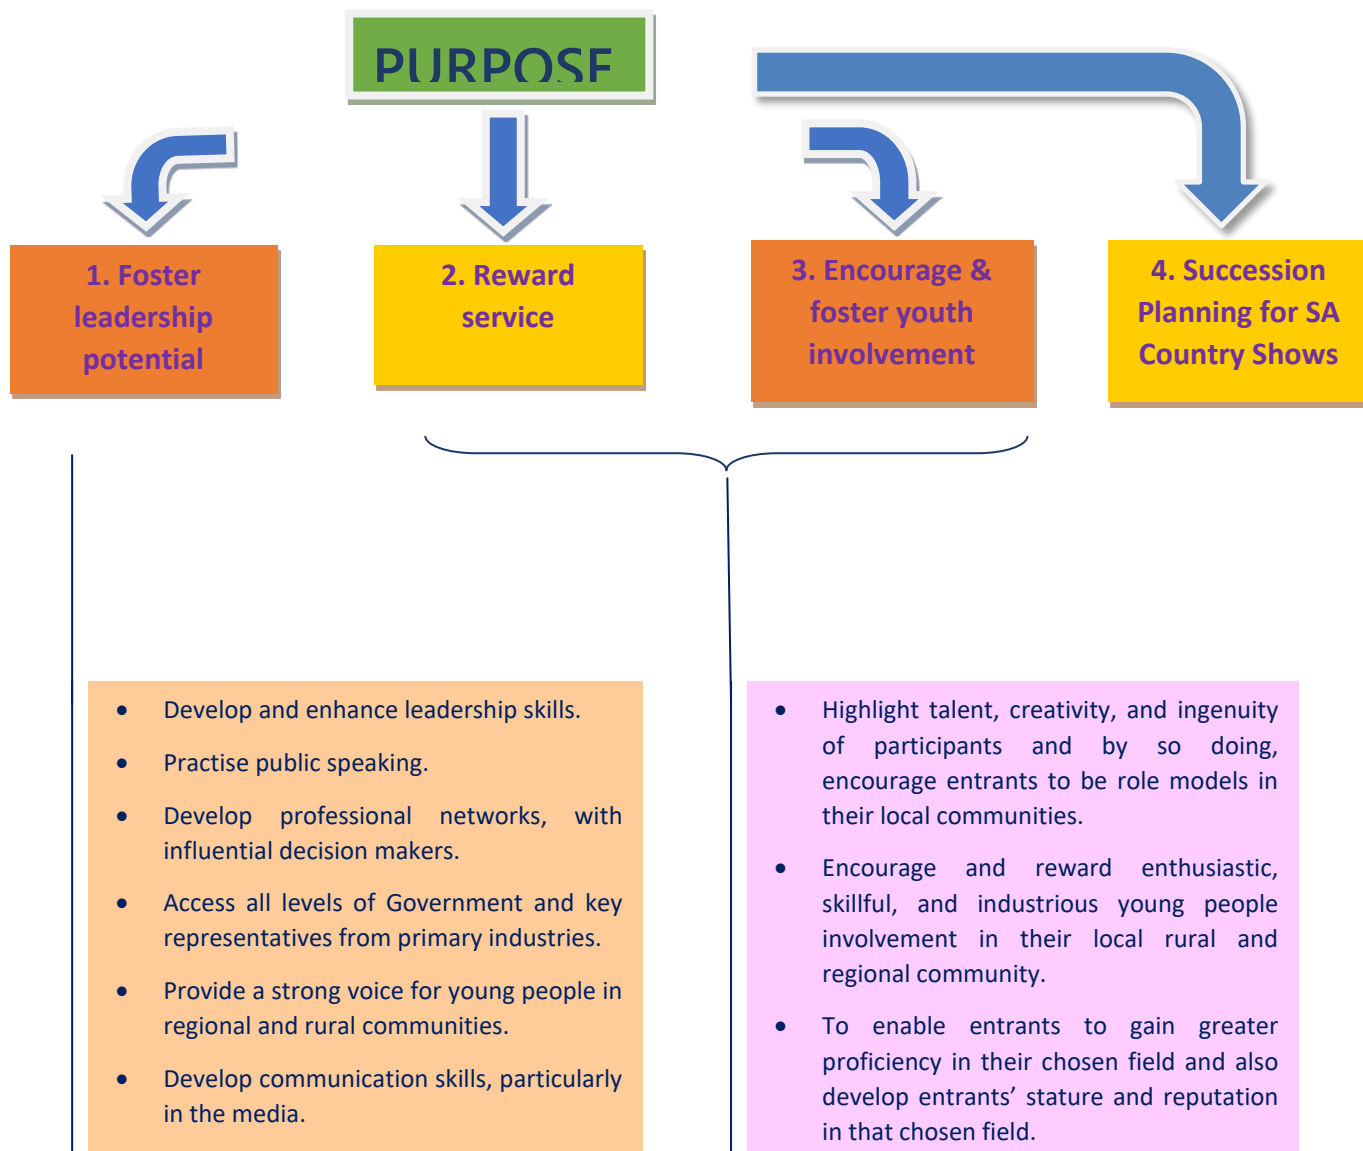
PURPOSE

1. Foster leadership potential

2. Reward service

3. Encourage & foster youth involvement

4. Succession Planning for SA Country Shows

- Develop and enhance leadership skills.
- Practise public speaking.
- Develop professional networks, with influential decision makers.
- Access all levels of Government and key representatives from primary industries.
- Provide a strong voice for young people in regional and rural communities.
- Develop communication skills, particularly in the media.

- Highlight talent, creativity, and ingenuity of participants and by so doing, encourage entrants to be role models in their local communities.
- Encourage and reward enthusiastic, skillful, and industrious young people involvement in their local rural and regional community.
- To enable entrants to gain greater proficiency in their chosen field and also develop entrants' stature and reputation in that chosen field.